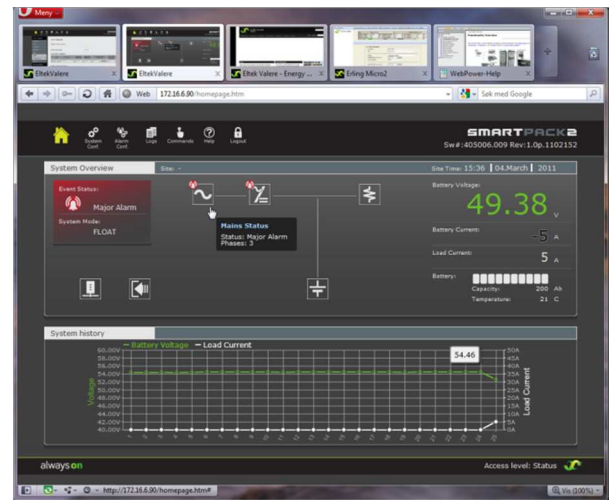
Meny

EltekValere
EltekValere
Eltek Valere - Energy ...
Erling Micro2
WebPower-Help

Web 172.16.6.90/homepage.htm
Søk med Google

System Conf.
Alarm Conf.
Logs
Commands
Help
Logout

SMARTPACK2
Sw#:405006.009 Rev:1.0p.1102152

System Overview
Site: -
Site Time: 15:36 | 04.March | 2011

Event Status:
Major Alarm
System Mode:
FLOAT

Mains Status
Status: Major Alarm
Phases: 3

Battery Voltage:
49.38 V
Battery Current:
-5 A
Load Current:
5 A
Battery:
Capacity: 200 Ah
Temperature: 21 C

System history
— Battery Voltage — Load Current
54.46
60.00V
58.00V
56.00V
54.00V
52.00V
50.00V
48.00V
46.00V
44.00V
42.00V
40.00V
Voltage
50A
45A
40A
35A
30A
25A
20A
15A
10A
5A
0A
Load Current

alwayson
Access level: Status

http://172.16.6.90/homepage.htm#
Vis (100%)